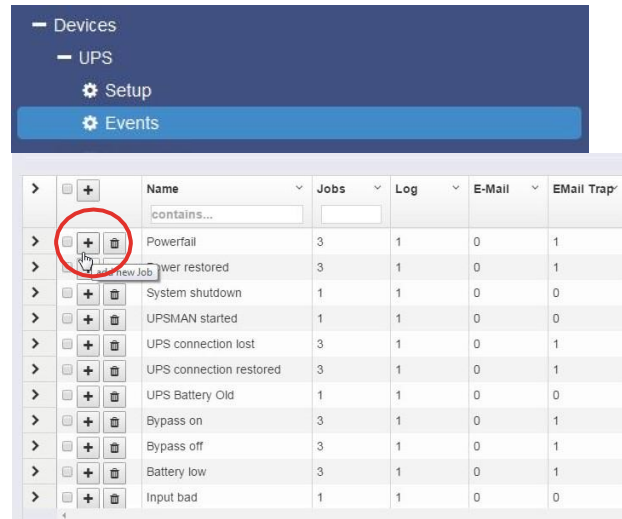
Devices
UPS
Setup
Events

| > | + | Name | Jobs | Log | E-Mail | EMail Trap |
|---|---|---|---|---|---|---|
| | | contains... | | | | |
| > | + | Powerfail | 3 | 1 | 0 | 1 |
| > | + | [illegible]ower restored | 3 | 1 | 0 | 1 |
| > | + | System shutdown | 1 | 1 | 0 | 0 |
| > | + | UPSMAN started | 1 | 1 | 0 | 0 |
| > | + | UPS connection lost | 3 | 1 | 0 | 1 |
| > | + | UPS connection restored | 3 | 1 | 0 | 1 |
| > | + | UPS Battery Old | 1 | 1 | 0 | 0 |
| > | + | Bypass on | 3 | 1 | 0 | 1 |
| > | + | Bypass off | 3 | 1 | 0 | 1 |
| > | + | Battery low | 3 | 1 | 0 | 1 |
| > | + | Input bad | 1 | 1 | 0 | 0 |

add new Job